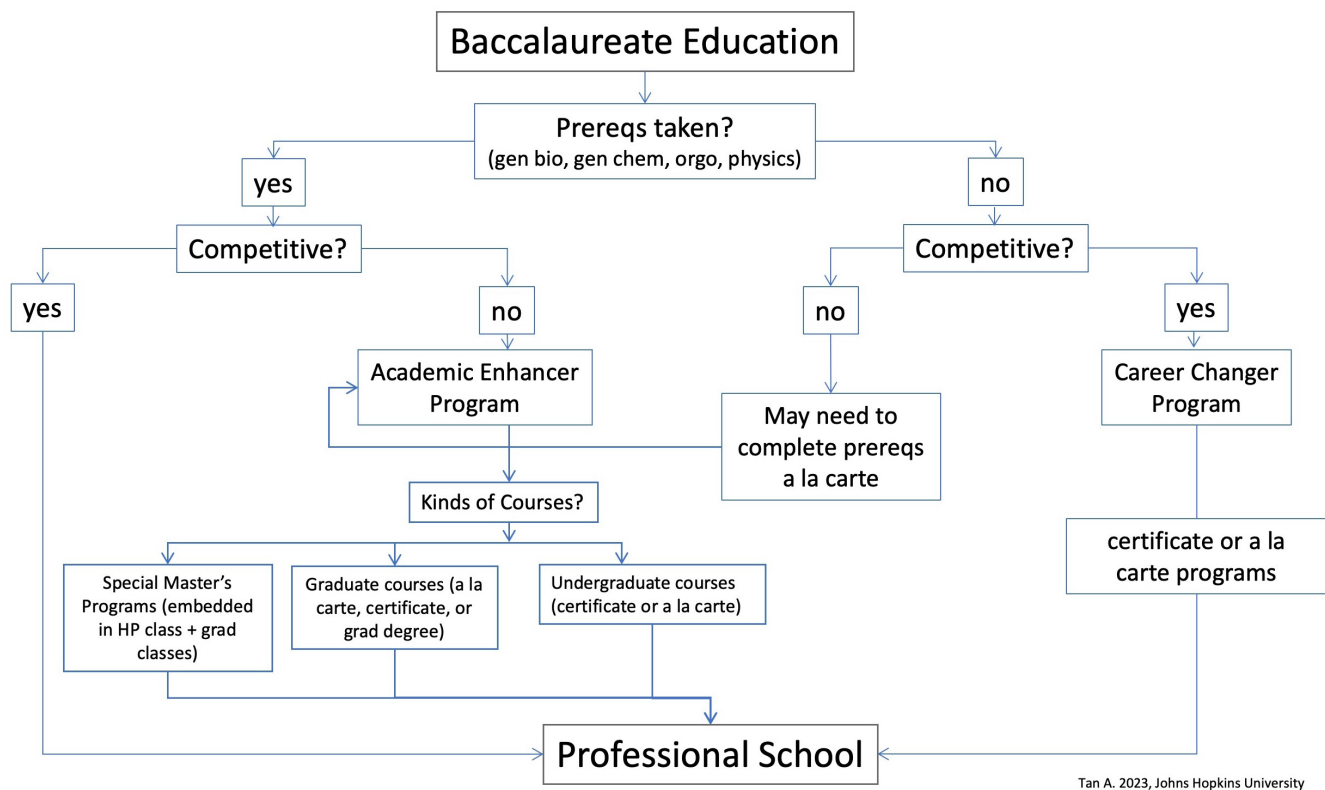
Baccalaureate Education

Prereqs taken?
(gen bio, gen chem, orgo, physics)

yes

no

Competitive?

Competitive?

yes

no

no

yes

Academic Enhancer Program

May need to complete prereqs a la carte

Career Changer Program

Kinds of Courses?

certificate or a la carte programs

Special Master's Programs (embedded in HP class + grad classes)

Graduate courses (a la carte, certificate, or grad degree)

Undergraduate courses (certificate or a la carte)

Professional School

Tan A. 2023, Johns Hopkins University